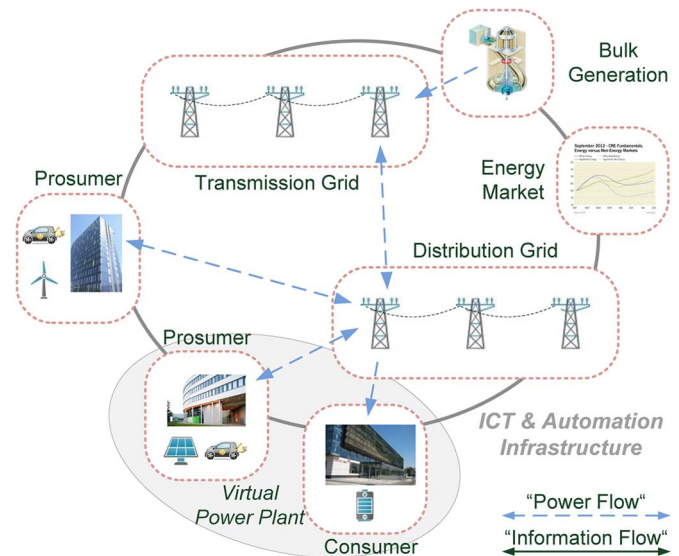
Bulk Generation

Transmission Grid

Energy Market

September 2012 - CRE Fundamentals, Energy versus Non-Energy Markets

Prosumer

Distribution Grid

Prosumer

ICT & Automation Infrastructure

Virtual Power Plant

Consumer

“Power Flow“

“Information Flow“